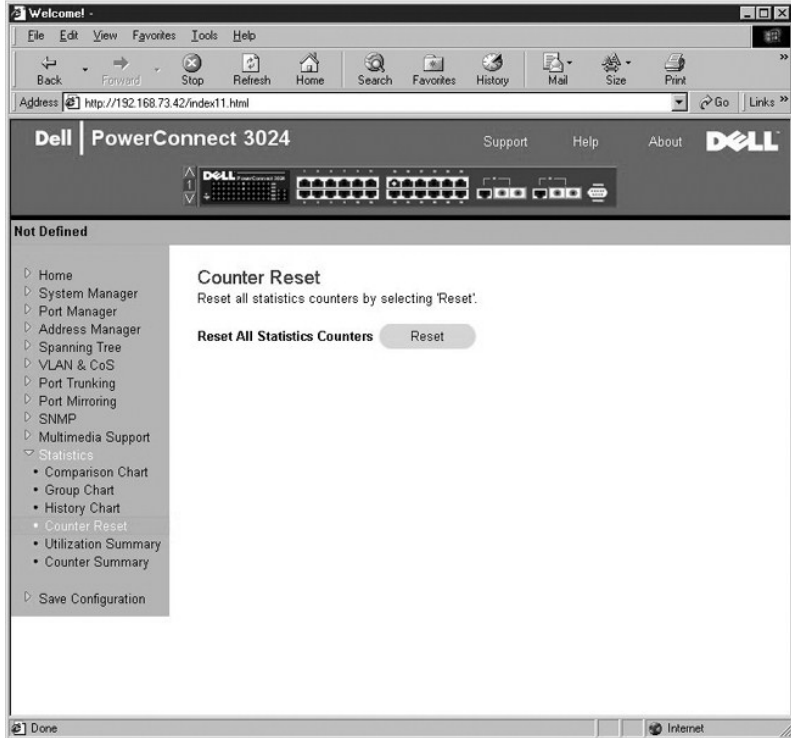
Welcome! -

File Edit View Favorites Tools Help

Back Forward Stop Refresh Home Search Favorites History Mail Size Print

Address http://192.168.73.42/index11.html

Go Links »

Dell | PowerConnect 3024

Support Help About DELL

DELL PowerConnect 3024

1

Not Defined

Home
System Manager
Port Manager
Address Manager
Spanning Tree
VLAN & CoS
Port Trunking
Port Mirroring
SNMP
Multimedia Support
Statistics
• Comparison Chart
• Group Chart
• History Chart
• Counter Reset
• Utilization Summary
• Counter Summary

Save Configuration

Counter Reset

Reset all statistics counters by selecting 'Reset'.

Reset All Statistics Counters Reset

Done

Internet